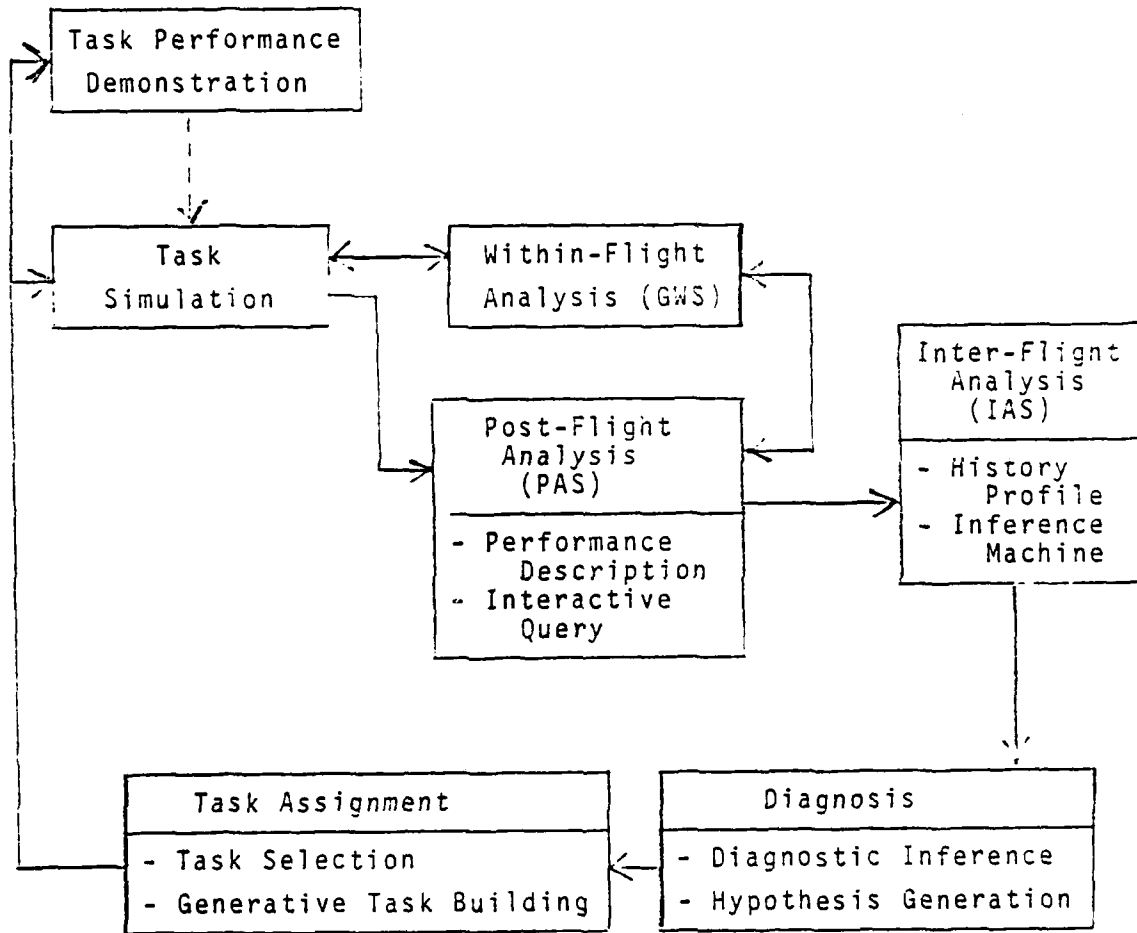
Task Performance Demonstration

Task Simulation

Within-Flight Analysis (GWS)

Inter-Flight Analysis (IAS)

- History Profile
- Inference Machine

Post-Flight Analysis (PAS)

- Performance Description
- Interactive Query

Task Assignment

- Task Selection
- Generative Task Building

Diagnosis

- Diagnostic Inference
- Hypothesis Generation